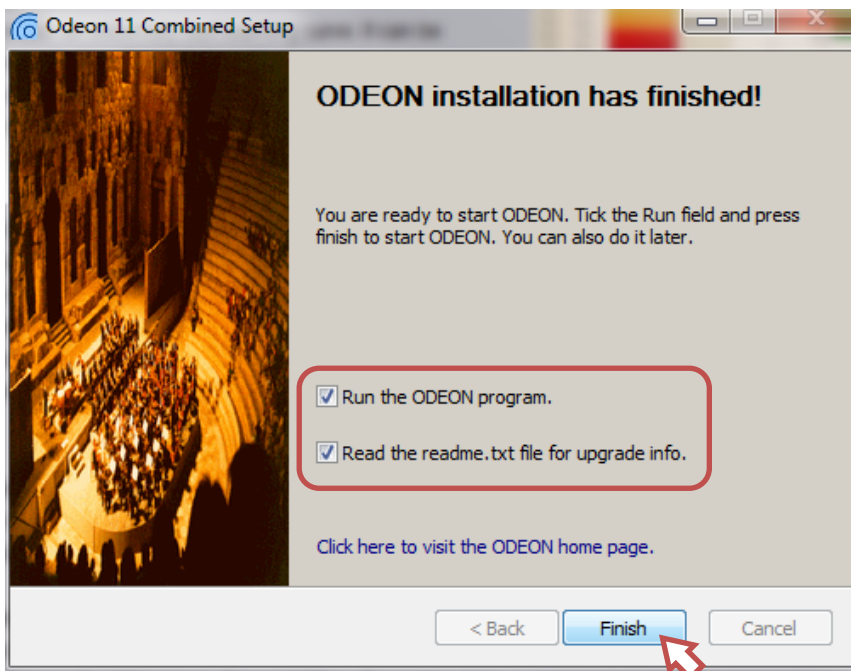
Odeon 11 Combined Setup

ODEON installation has finished!

You are ready to start ODEON. Tick the Run field and press finish to start ODEON. You can also do it later.

Run the ODEON program.

Read the readme.txt file for upgrade info.

Click here to visit the ODEON home page.

< Back
Finish
Cancel